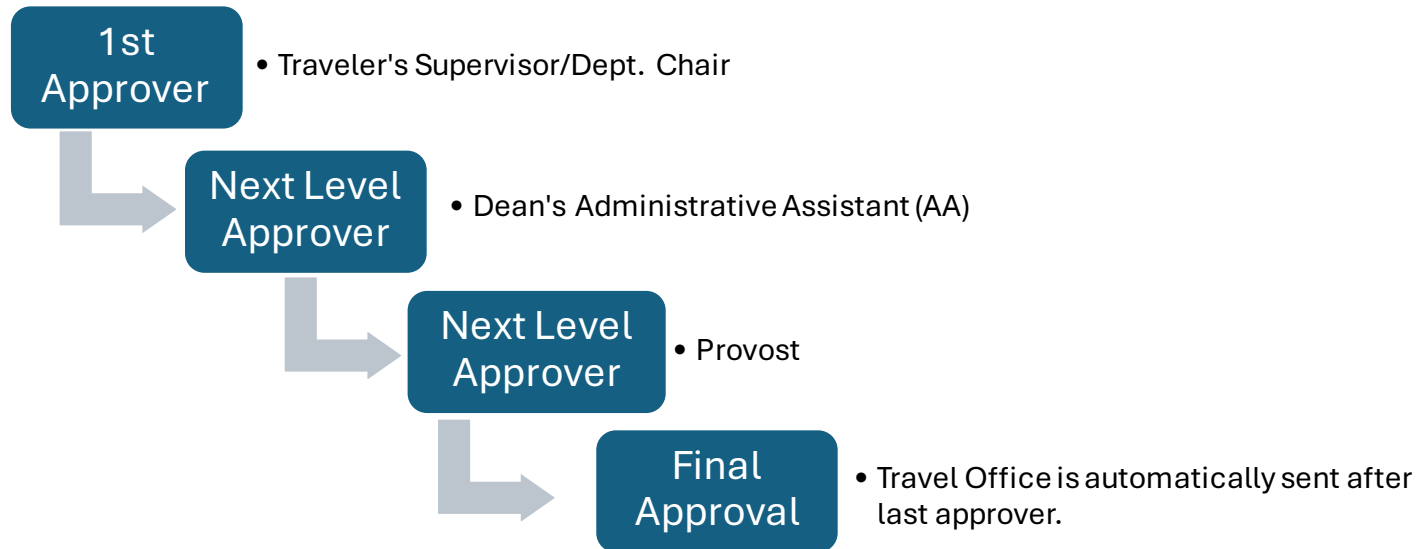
1st Approver

• Traveler's Supervisor/Dept. Chair

Next Level Approver

• Dean's Administrative Assistant (AA)

Next Level Approver

• Provost

Final Approval

• Travel Office is automatically sent after last approver.